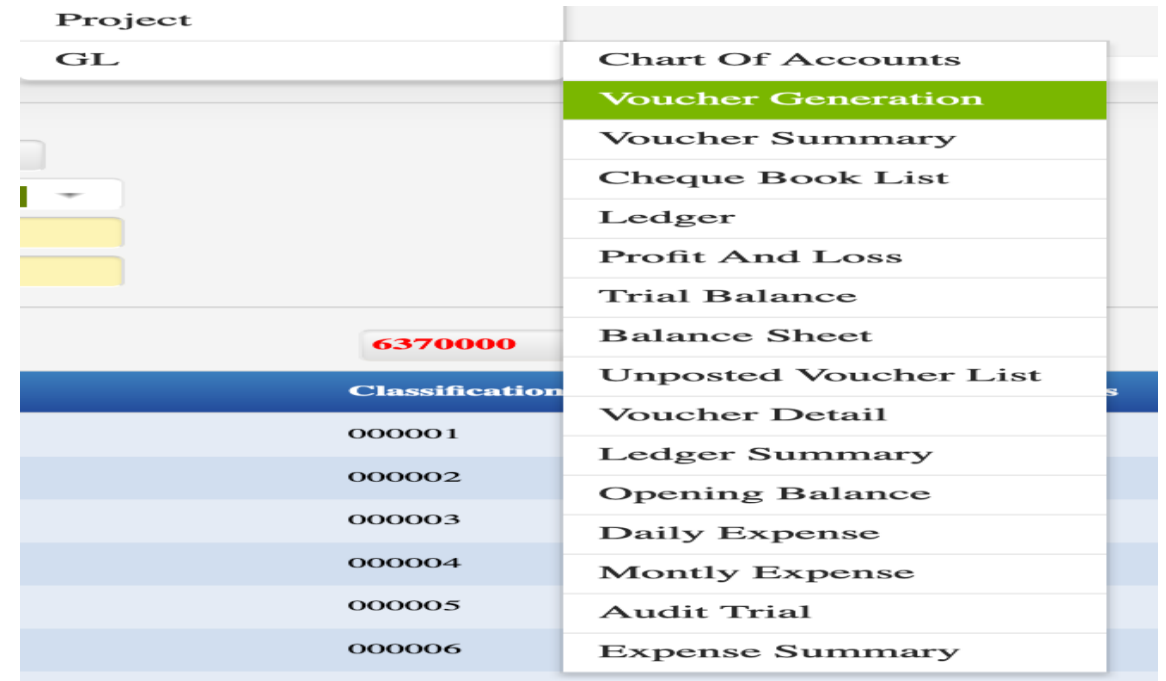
Project
GL

Chart Of Accounts
Voucher Generation
Voucher Summary
Cheque Book List
Ledger
Profit And Loss
Trial Balance
Balance Sheet
Unposted Voucher List
Voucher Detail
Ledger Summary
Opening Balance
Daily Expense
Montly Expense
Audit Trial
Expense Summary

6370000

Classification

000001
000002
000003
000004
000005
000006